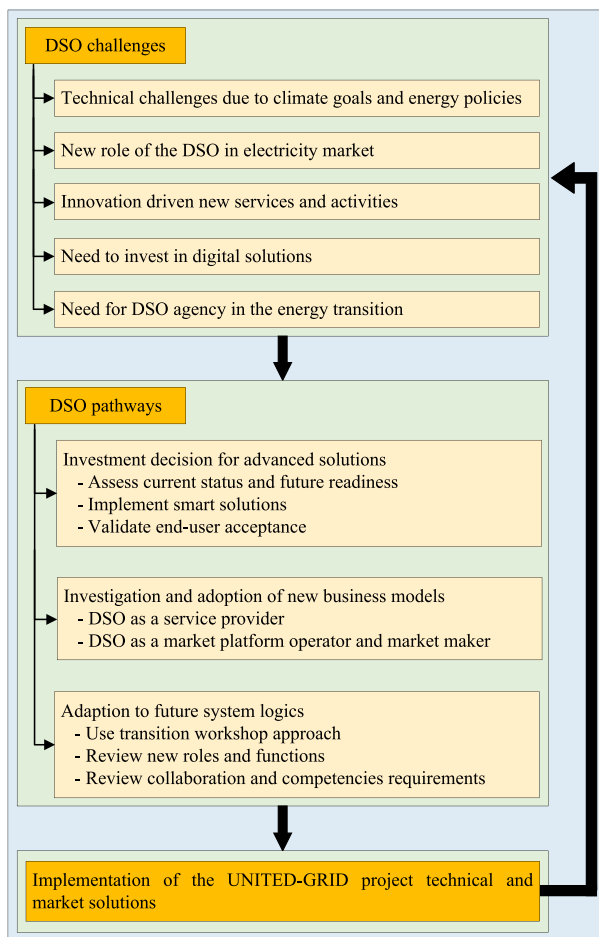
DSO challenges

Technical challenges due to climate goals and energy policies

New role of the DSO in electricity market

Innovation driven new services and activities

Need to invest in digital solutions

Need for DSO agency in the energy transition

DSO pathways

Investment decision for advanced solutions
- Assess current status and future readiness
- Implement smart solutions
- Validate end-user acceptance

Investigation and adoption of new business models
- DSO as a service provider
- DSO as a market platform operator and market maker

Adaption to future system logics
- Use transition workshop approach
- Review new roles and functions
- Review collaboration and competencies requirements

Implementation of the UNITED-GRID project technical and market solutions